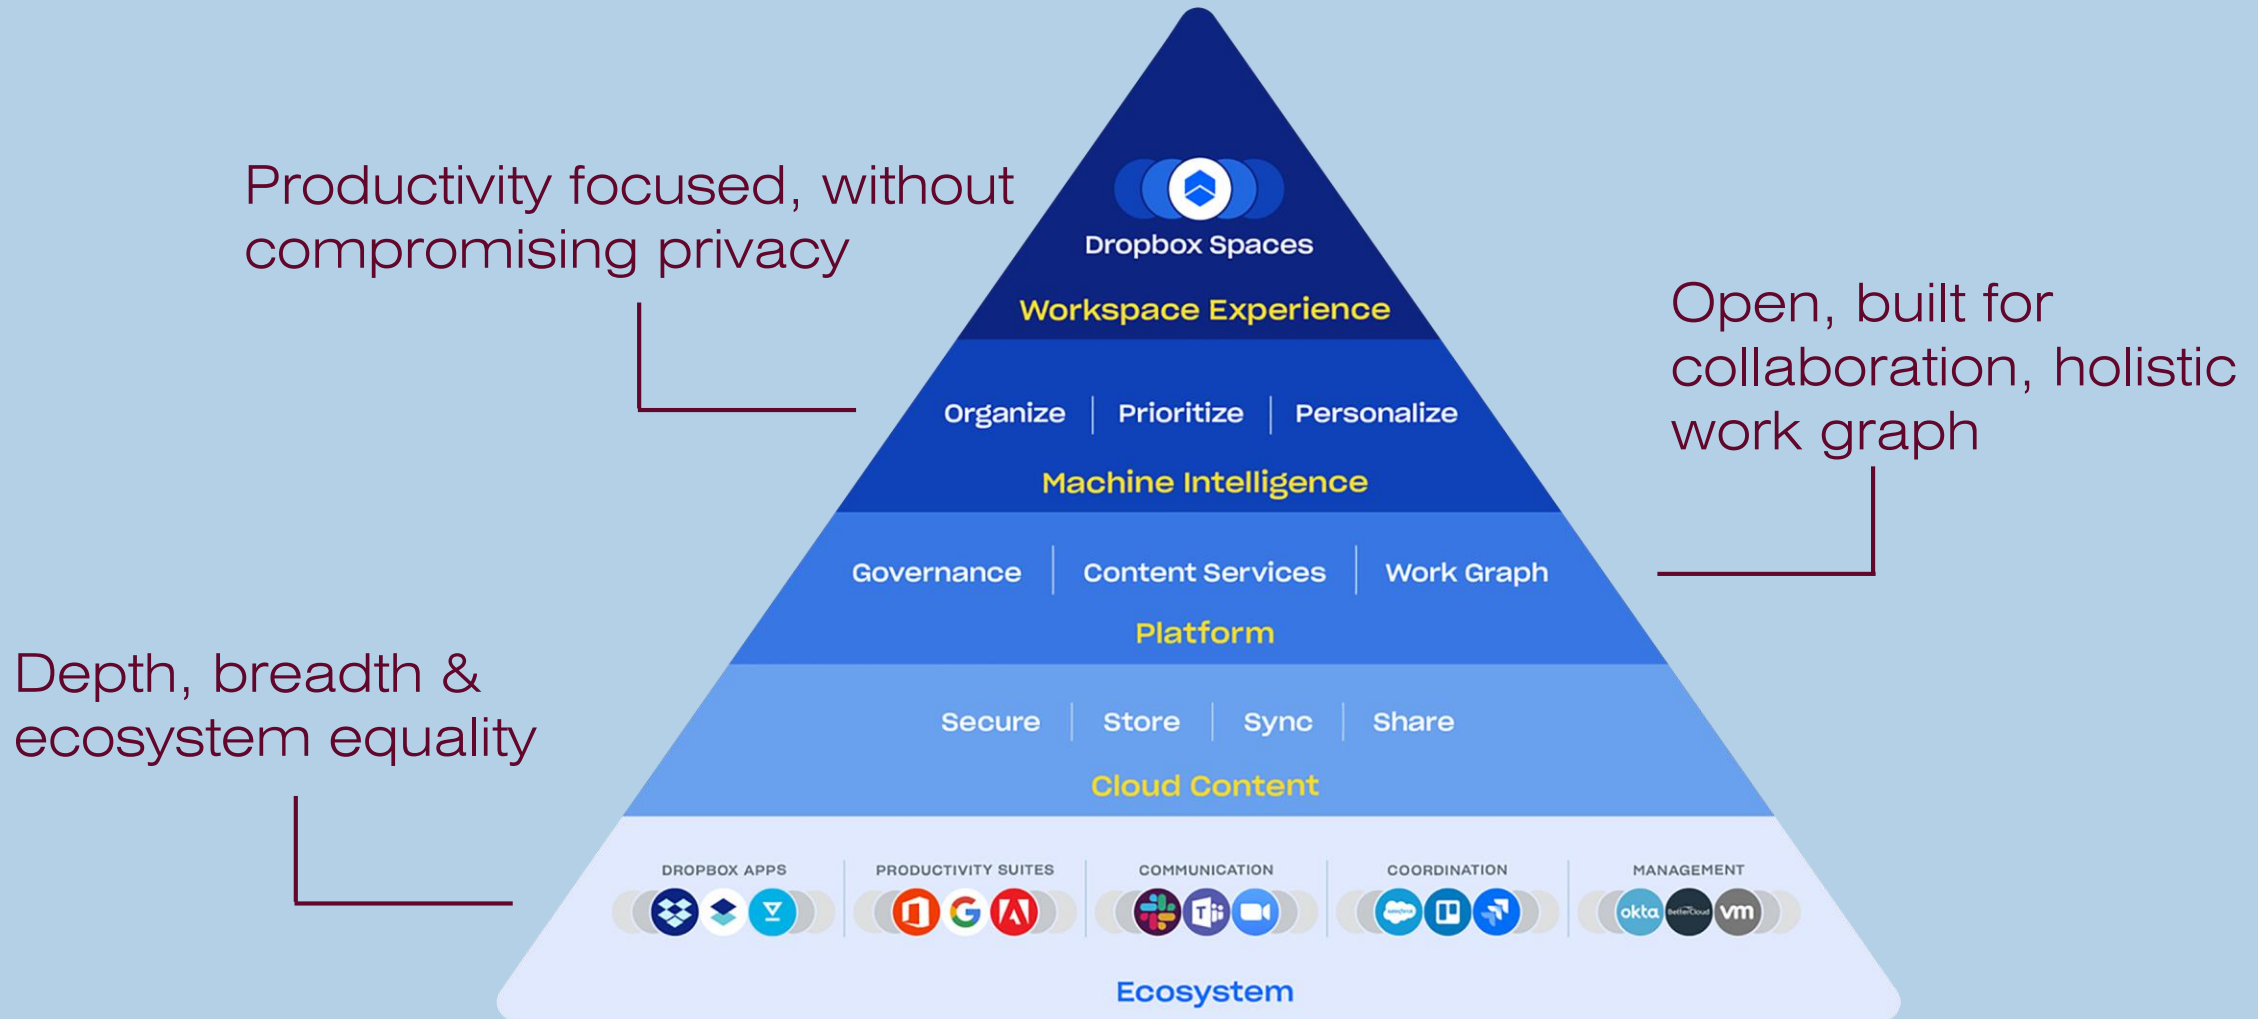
Productivity focused, without compromising privacy

Dropbox Spaces

Workspace Experience

Open, built for collaboration, holistic work graph

Organize | Prioritize | Personalize

Machine Intelligence

Governance | Content Services | Work Graph

Platform

Depth, breadth & ecosystem equality

Secure | Store | Sync | Share

Cloud Content

DROPBOX APPS

PRODUCTIVITY SUITES

COMMUNICATION

COORDINATION

MANAGEMENT

okta

BetterCloud

vm

Ecosystem